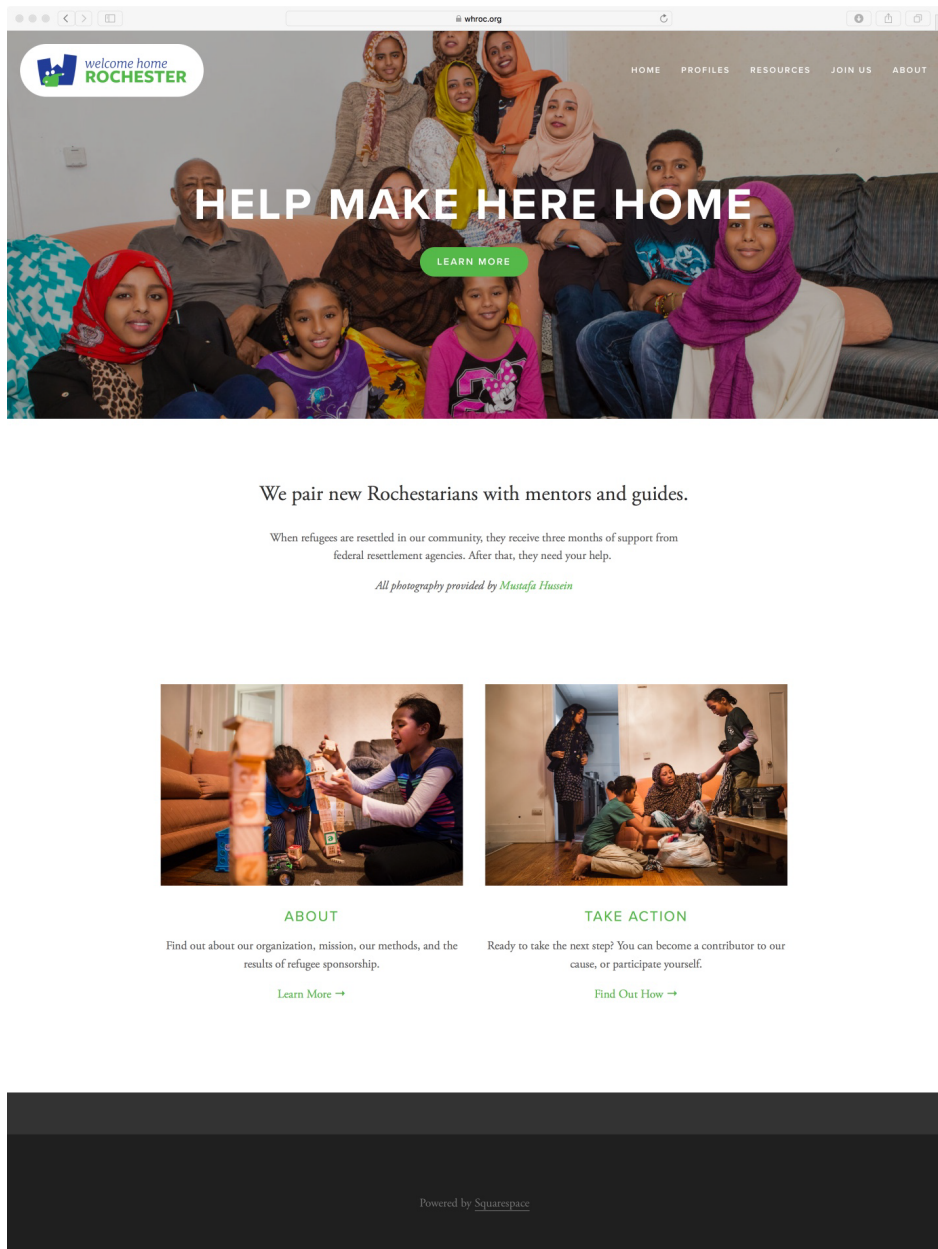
whroc.org

welcome home ROCHESTER

HOME PROFILES RESOURCES JOIN US ABOUT

HELP MAKE HERE HOME

LEARN MORE

We pair new Rochestarians with mentors and guides.

When refugees are resettled in our community, they receive three months of support from federal resettlement agencies. After that, they need your help.

All photography provided by Mustafa Hussein

ABOUT

Find out about our organization, mission, our methods, and the results of refugee sponsorship.

Learn More →

TAKE ACTION

Ready to take the next step? You can become a contributor to our cause, or participate yourself.

Find Out How →

Powered by Squarespace